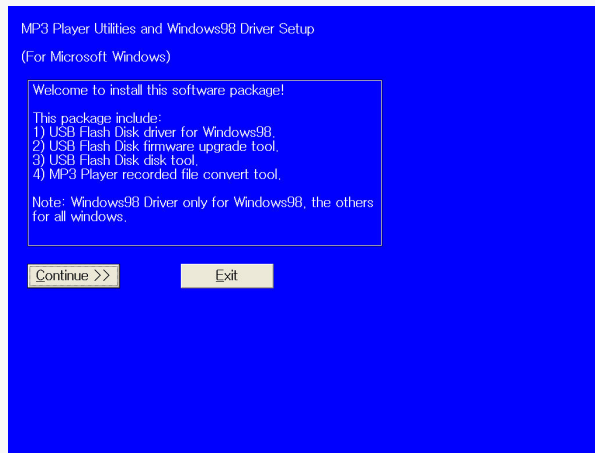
MP3 Player Utilities and Windows98 Driver Setup

(For Microsoft Windows)

Welcome to install this software package!

This package include:
1) USB Flash Disk driver for Windows98.
2) USB Flash Disk firmware upgrade tool.
3) USB Flash Disk disk tool.
4) MP3 Player recorded file convert tool.

Note: Windows98 Driver only for Windows98, the others for all windows.

Continue >>

Exit